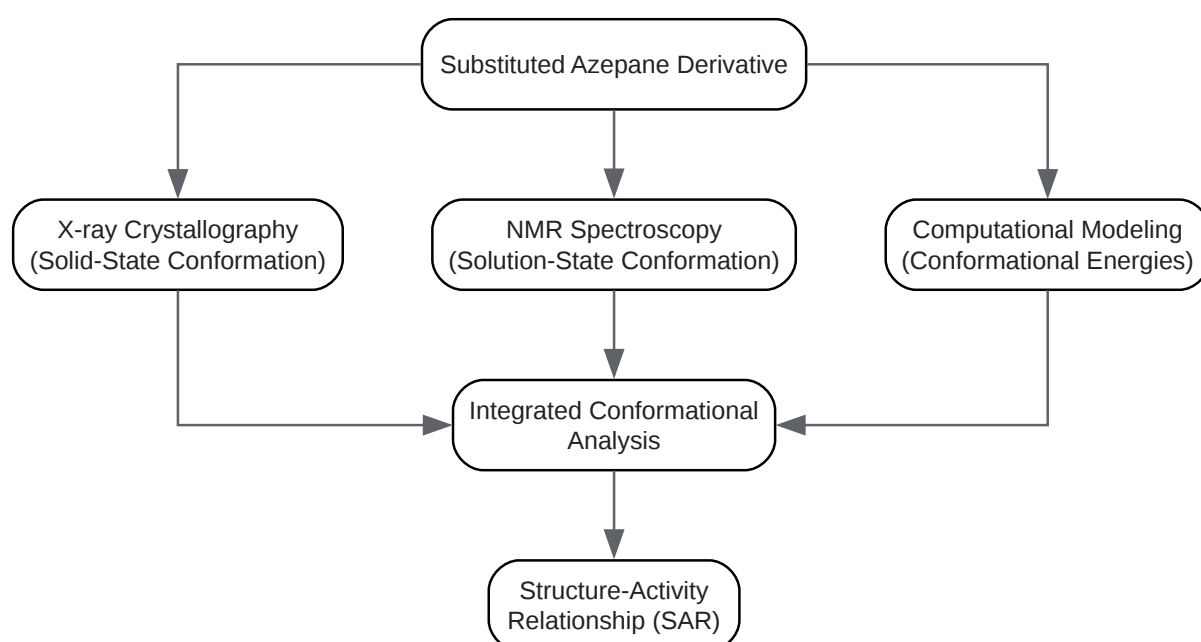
Substituted Azepane Derivative

X-ray Crystallography
(Solid-State Conformation)

NMR Spectroscopy
(Solution-State Conformation)

Computational Modeling
(Conformational Energies)

Integrated Conformational Analysis

Structure-Activity Relationship (SAR)